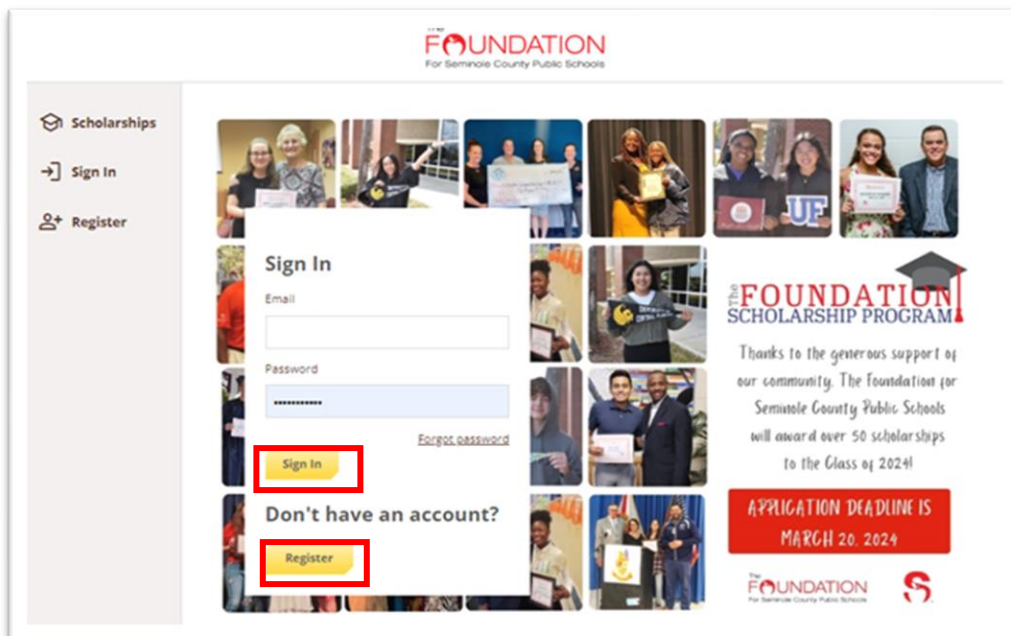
The FOUNDATION
For Seminole County Public Schools

Scholarships

Sign In

Register

Sign In

Email

Password

••••••••••••

Forgot password

Sign In

Don't have an account?

Register

UF

The FOUNDATION SCHOLARSHIP PROGRAM

Thanks to the generous support of our community, The Foundation for Seminole County Public Schools will award over 50 scholarships to the Class of 2024!

APPLICATION DEADLINE IS MARCH 20, 2024

The FOUNDATION
For Seminole County Public Schools